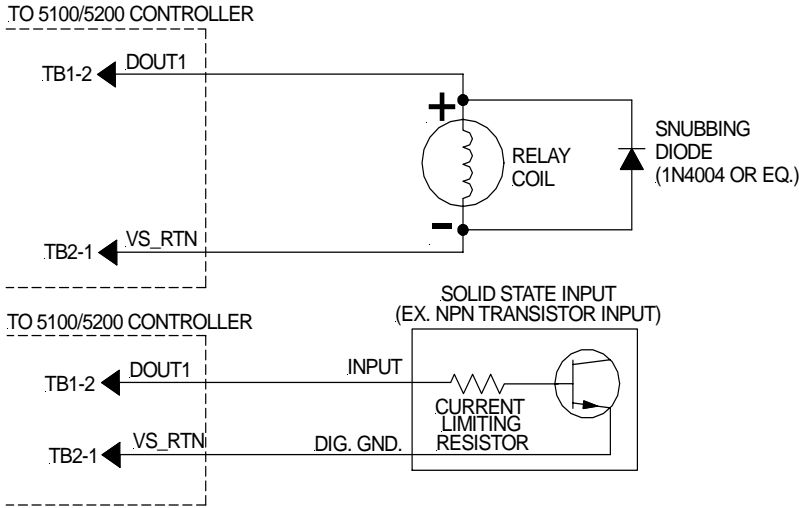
TO 5100/5200 CONTROLLER

TB1-2
DOUT1
+
RELAY COIL
SNUBBING DIODE (1N4004 OR EQ.)
-
TB2-1
VS_RTN

TO 5100/5200 CONTROLLER

SOLID STATE INPUT (EX. NPN TRANSISTOR INPUT)

TB1-2
DOUT1
INPUT
CURRENT LIMITING RESISTOR
TB2-1
VS_RTN
DIG. GND.